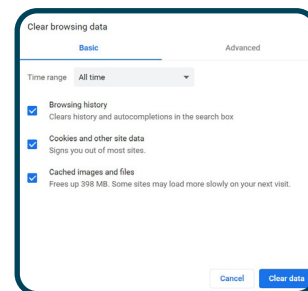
Clear browsing data

Basic

Advanced

Time range All time

Browsing history
Clears history and autocompletions in the search box

Cookies and other site data
Signs you out of most sites.

Cached images and files
Frees up 398 MB. Some sites may load more slowly on your next visit.

Cancel

Clear data